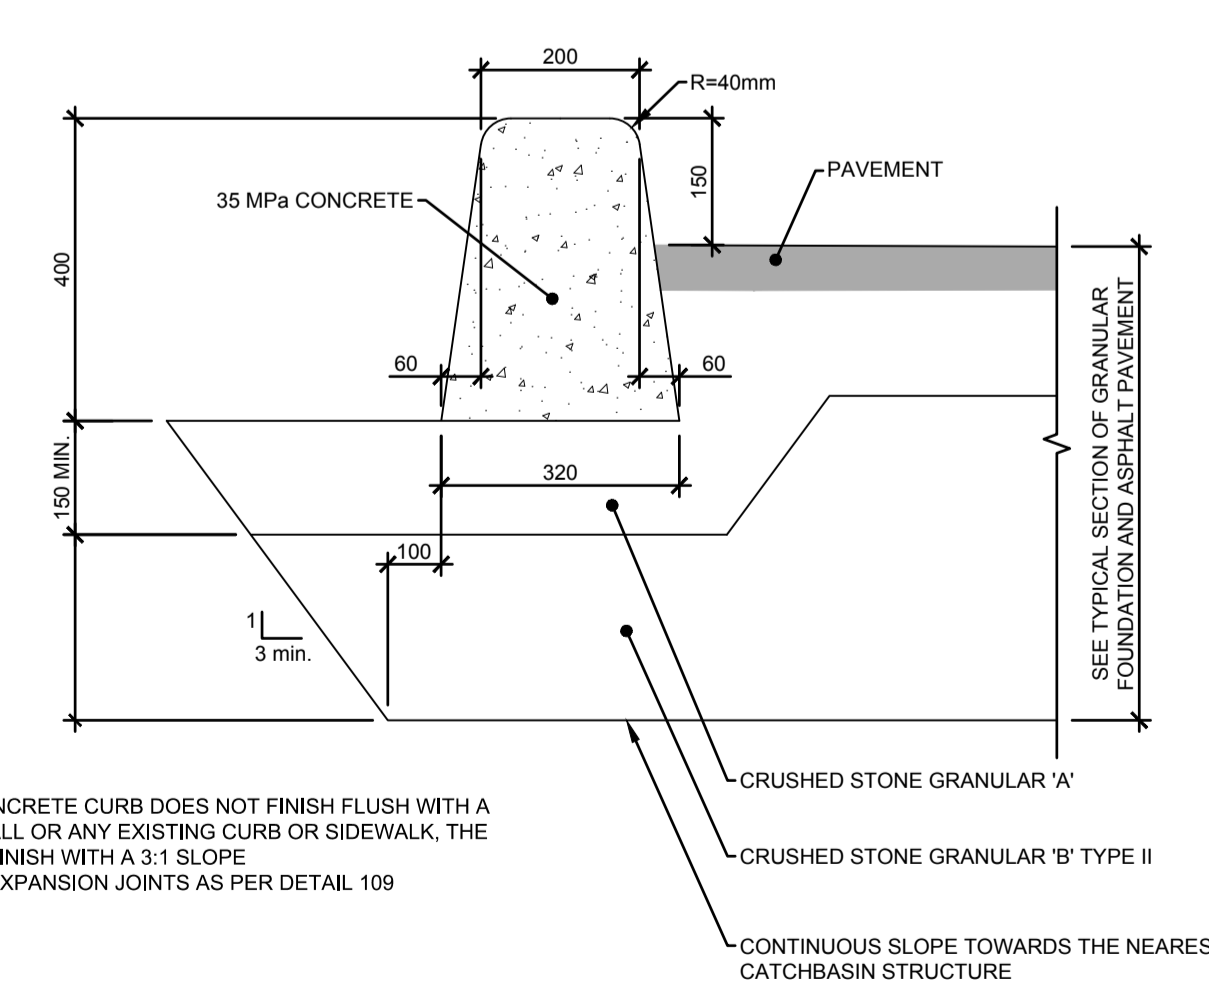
200
R=40mm
150
PAVEMENT
35 MPa CONCRETE
400
60
60
320
150 MIN.
100
1
3 min.
SEE TYPICAL SECTION OF GRANULAR FOUNDATION AND ASPHALT PAVEMENT
CRUSHED STONE GRANULAR 'A'
CRUSHED STONE GRANULAR 'B' TYPE II
CONTINUOUS SLOPE TOWARDS THE NEARES CATCHBASIN STRUCTURE

NCRETE CURB DOES NOT FINISH FLUSH WITH A
LL OR ANY EXISTING CURB OR SIDEWALK, THE
INISH WITH A 3:1 SLOPE
XPANSION JOINTS AS PER DETAIL 109